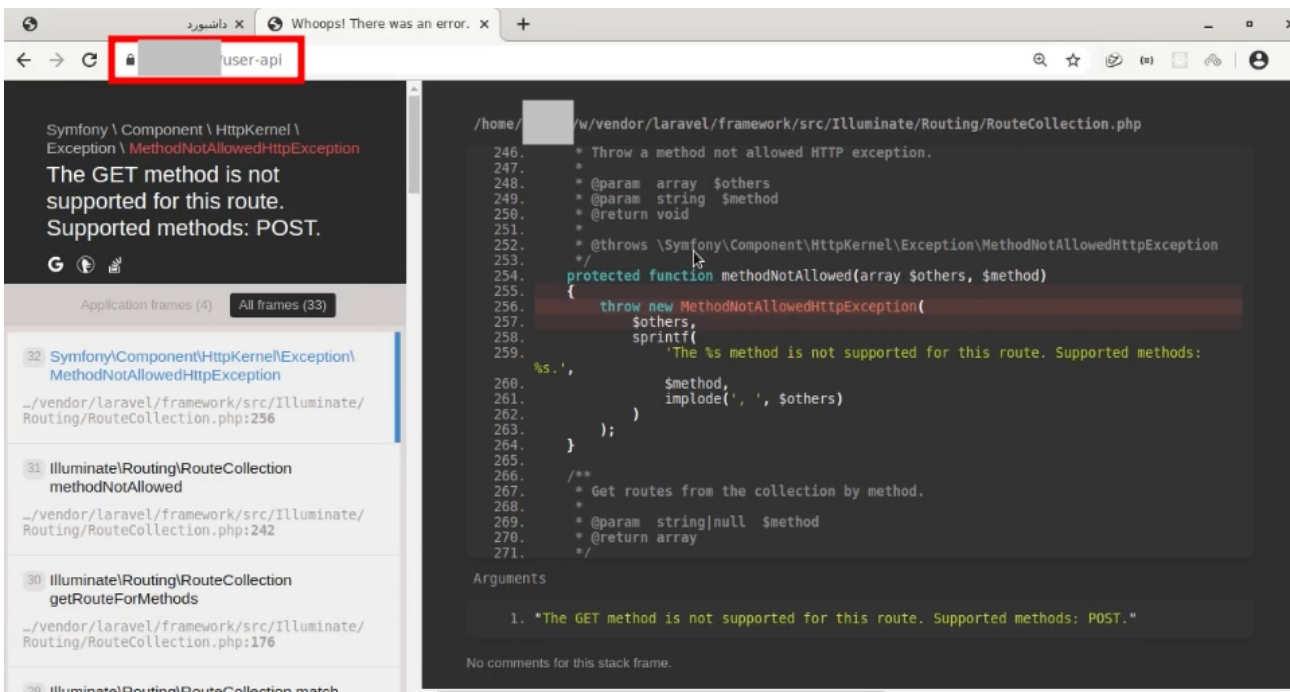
داشبورد ×
Whoops! There was an error. ×
+
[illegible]/user-api

Symfony \ Component \ HttpKernel \ Exception \ MethodNotAllowedHttpException
The GET method is not supported for this route. Supported methods: POST.

Application frames (4)
All frames (33)

32 Symfony\Component\HttpKernel\Exception\ MethodNotAllowedHttpException
…/vendor/laravel/framework/src/Illuminate/Routing/RouteCollection.php:256

31 Illuminate\Routing\RouteCollection methodNotAllowed
…/vendor/laravel/framework/src/Illuminate/Routing/RouteCollection.php:242

30 Illuminate\Routing\RouteCollection getRouteForMethods
…/vendor/laravel/framework/src/Illuminate/Routing/RouteCollection.php:176

29 Illuminate\Routing\RouteCollection match

/home/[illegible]/w/vendor/laravel/framework/src/Illuminate/Routing/RouteCollection.php

246. * Throw a method not allowed HTTP exception.
247. *
248. * @param array $others
249. * @param string $method
250. * @return void
251. *
252. * @throws \Symfony\Component\HttpKernel\Exception\MethodNotAllowedHttpException
253. */
254. protected function methodNotAllowed(array $others, $method)
255. {
256. throw new MethodNotAllowedHttpException(
257. $others,
258. sprintf(
259. 'The %s method is not supported for this route. Supported methods: %s.',
260. $method,
261. implode(', ', $others)
262. )
263. );
264. }
265.
266. /**
267. * Get routes from the collection by method.
268. *
269. * @param string|null $method
270. * @return array
271. */

Arguments

1. "The GET method is not supported for this route. Supported methods: POST."

No comments for this stack frame.